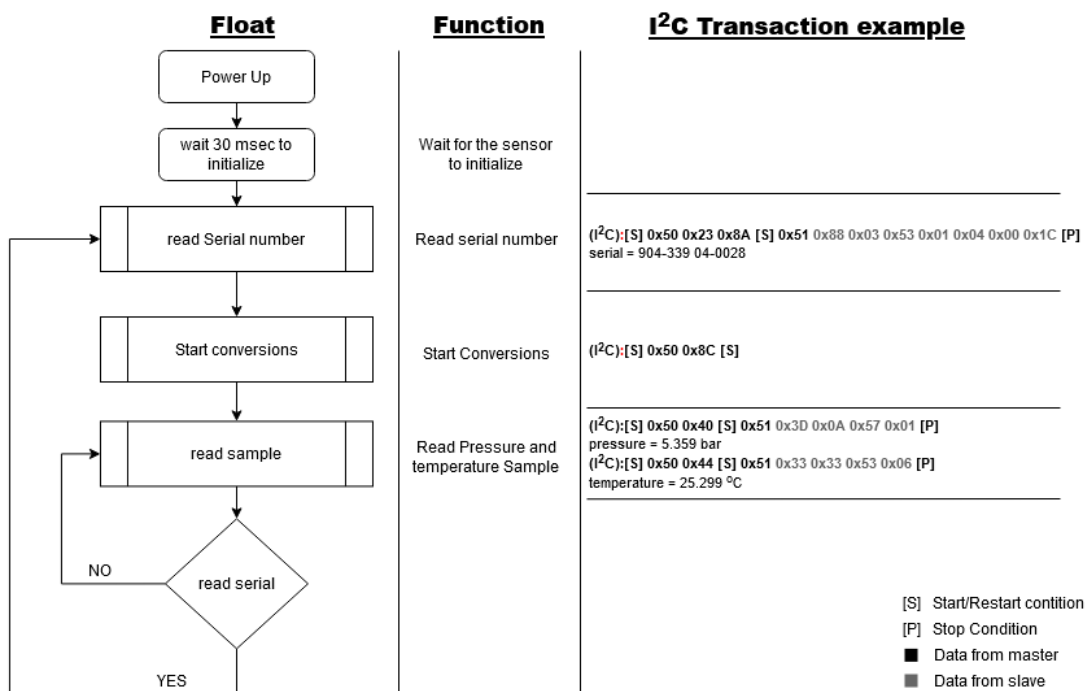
Float

Function

I$^2$C Transaction example

Power Up

wait 30 msec to initialize

Wait for the sensor to initialize

read Serial number

Read serial number

(I$^2$C):[S] 0x50 0x23 0x8A [S] 0x51 0x88 0x03 0x53 0x01 0x04 0x00 0x1C [P]
serial = 904-339 04-0028

Start conversions

Start Conversions

(I$^2$C):[S] 0x50 0x8C [S]

read sample

Read Pressure and temperature Sample

(I$^2$C):[S] 0x50 0x40 [S] 0x51 0x3D 0x0A 0x57 0x01 [P]
pressure = 5.359 bar
(I$^2$C):[S] 0x50 0x44 [S] 0x51 0x33 0x33 0x53 0x06 [P]
temperature = 25.299 $^{o}$C

NO

read serial

YES

[S] Start/Restart contition
[P] Stop Condition
Data from master
Data from slave